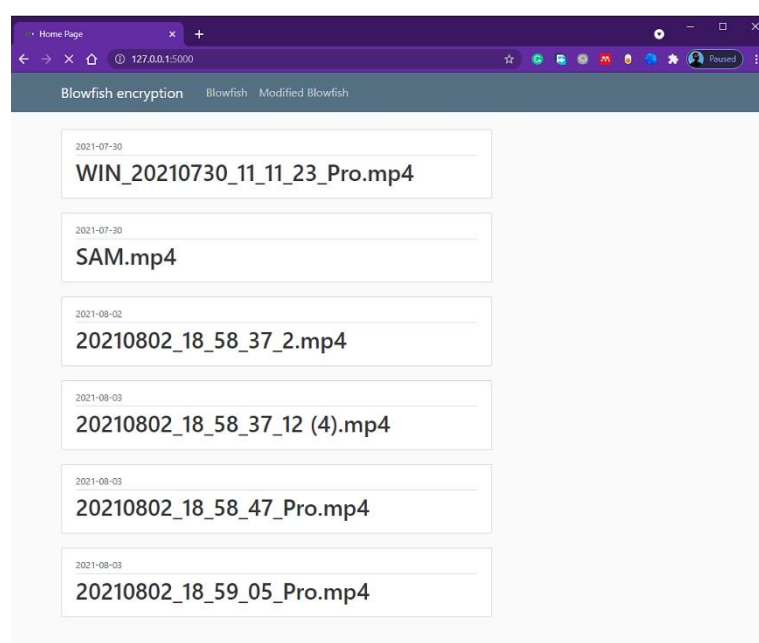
Home Page

127.0.0.1:5000

Paused

Blowfish encryption Blowfish Modified Blowfish

2021-07-30
WIN_20210730_11_11_23_Pro.mp4

2021-07-30
SAM.mp4

2021-08-02
20210802_18_58_37_2.mp4

2021-08-03
20210802_18_58_37_12 (4).mp4

2021-08-03
20210802_18_58_47_Pro.mp4

2021-08-03
20210802_18_59_05_Pro.mp4